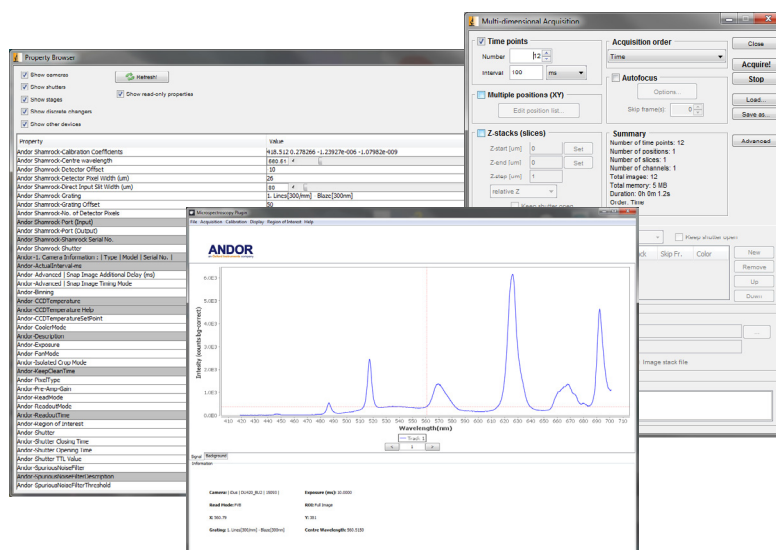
Property Browser

Show cameras
Show shutters
Show stages
Show discrete changers
Show other devices
Refresh!
Show read-only properties

| Property | Value |
|---|---|
| Andor Shamrock-Calibration Coefficients | 418.512 0.278266 -1.23927e-006 -1.07982e-009 |
| Andor Shamrock-Centre wavelength | 560.61 |
| Andor Shamrock-Detector Offset | 10 |
| Andor Shamrock-Detector Pixel Width (um) | 26 |
| Andor Shamrock-Direct Input Slit Width (um) | 80 |
| Andor Shamrock-Grating | 1. Lines[300/mm] Blaze[500nm] |
| Andor Shamrock-Grating Offset | 50 |
| Andor Shamrock-No. of Detector Pixels | |
| Andor Shamrock-Port (Input) | |
| Andor Shamrock-Port (Output) | |
| Andor Shamrock-Shamrock Serial No. | |
| Andor Shamrock Shutter | |
| Andor-1. Camera Information : [Type \| Model \| Serial No. ] | |
| Andor-ActualInterval-ms | |
| Andor-Advanced \| Snap Image Additional Delay (ms) | |
| Andor-Advanced \| Snap Image Timing Mode | |
| Andor-Binning | |
| Andor-CCDTemperature | |
| Andor-CCDTemperature Help | |
| Andor-CCDTemperatureSetPoint | |
| Andor-CoolerMode | |
| Andor-Description | |
| Andor-Exposure | |
| Andor-FanMode | |
| Andor-Isolated Crop Mode | |
| Andor-KeepCleanTime | |
| Andor-PixelType | |
| Andor-Pre-Amp-Gain | |
| Andor-ReadMode | |
| Andor-ReadoutMode | |
| Andor-ReadoutTime | |
| Andor-Region of Interest | |
| Andor Shutter | |
| Andor-Shutter Closing Time | |
| Andor-Shutter Opening Time | |
| Andor Shutter TTL Value | |
| Andor-SpuriousNoiseFilter | |
| Andor-SpuriousNoiseFilterDescription | |
| Andor SpuriousNoiseFilterThreshold | |

Multi-dimensional Acquisition

Time points
Number 12
Interval 100 ms
Acquisition order
Time
Autofocus
Options...
Skip frame(s) 0
Multiple positions (XY)
Edit position list...
Z-stacks (slices)
Z-start [um] 0 Set
Z-end [um] 0 Set
Z-step [um] 1
relative Z
Keep shutter open
Summary
Number of time points: 12
Number of positions: 1
Number of slices: 1
Number of channels: 1
Total images: 12
Total memory: 5 MB
Duration: 0h 0m 1.2s
Order: Time
Close
Acquire!
Stop
Load...
Save as...
Advanced
Keep shutter open
ack Skip Fr... Color
New
Remove
Up
Down
...
Image stack file

Microspectroscopy Plugin
File Acquisition Calibration Display Region of Interest Help

ANDOR

Intensity (counts bg-correct)
8.0E3
7.0E3
6.0E3
5.0E3
4.0E3
3.0E3
2.0E3
1.0E3
0.0E0
410 420 430 440 450 460 470 480 490 500 510 520 530 540 550 560 570 580 590 600 610 620 630 640 650 660 670 680 690 700 710
Wavelength(nm)
Track 1
1
Signal Background
Information

Camera: iDus [DU420_BU2] [8693]
Exposure (ms): 10.0000
Read Mode: FVB
ROI: Full Image
X: 560.79
Y: 381
Grating: 1. Lines[300/mm] - Blaze[500nm]
Centre Wavelength: 560.5100